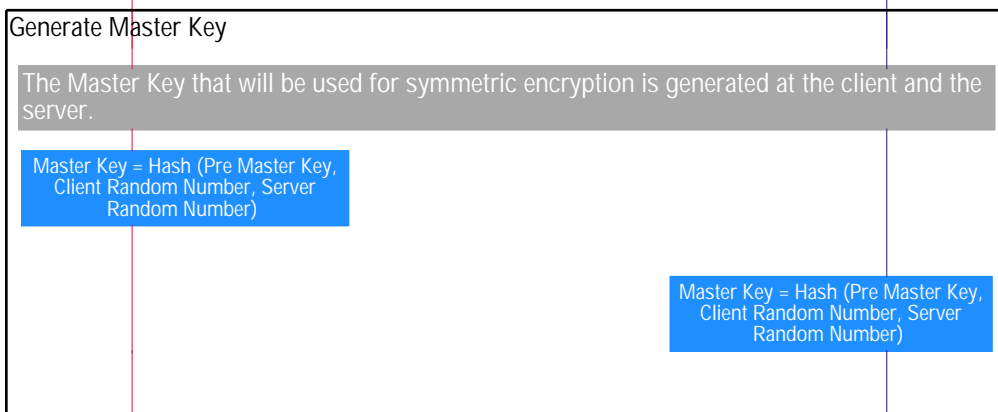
Generate Master Key

The Master Key that will be used for symmetric encryption is generated at the client and the server.

Master Key = Hash (Pre Master Key, Client Random Number, Server Random Number)

Master Key = Hash (Pre Master Key, Client Random Number, Server Random Number)